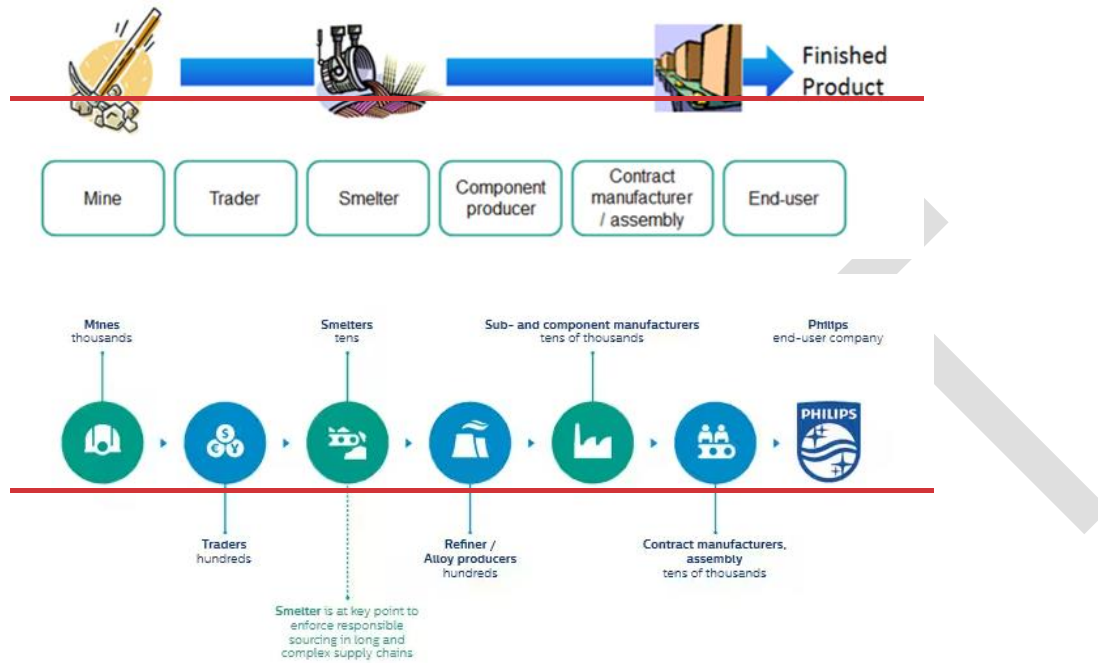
Finished Product

Mine

Trader

Smelter

Component producer

Contract manufacturer / assembly

End-user

Mines
thousands

Smelters
tens

Sub- and component manufacturers
tens of thousands

Philips
end-user company

PHILIPS

Traders
hundreds

Refiner / Alloy producers
hundreds

Contract manufacturers, assembly
tens of thousands

Smelter is at key point to enforce responsible sourcing in long and complex supply chains